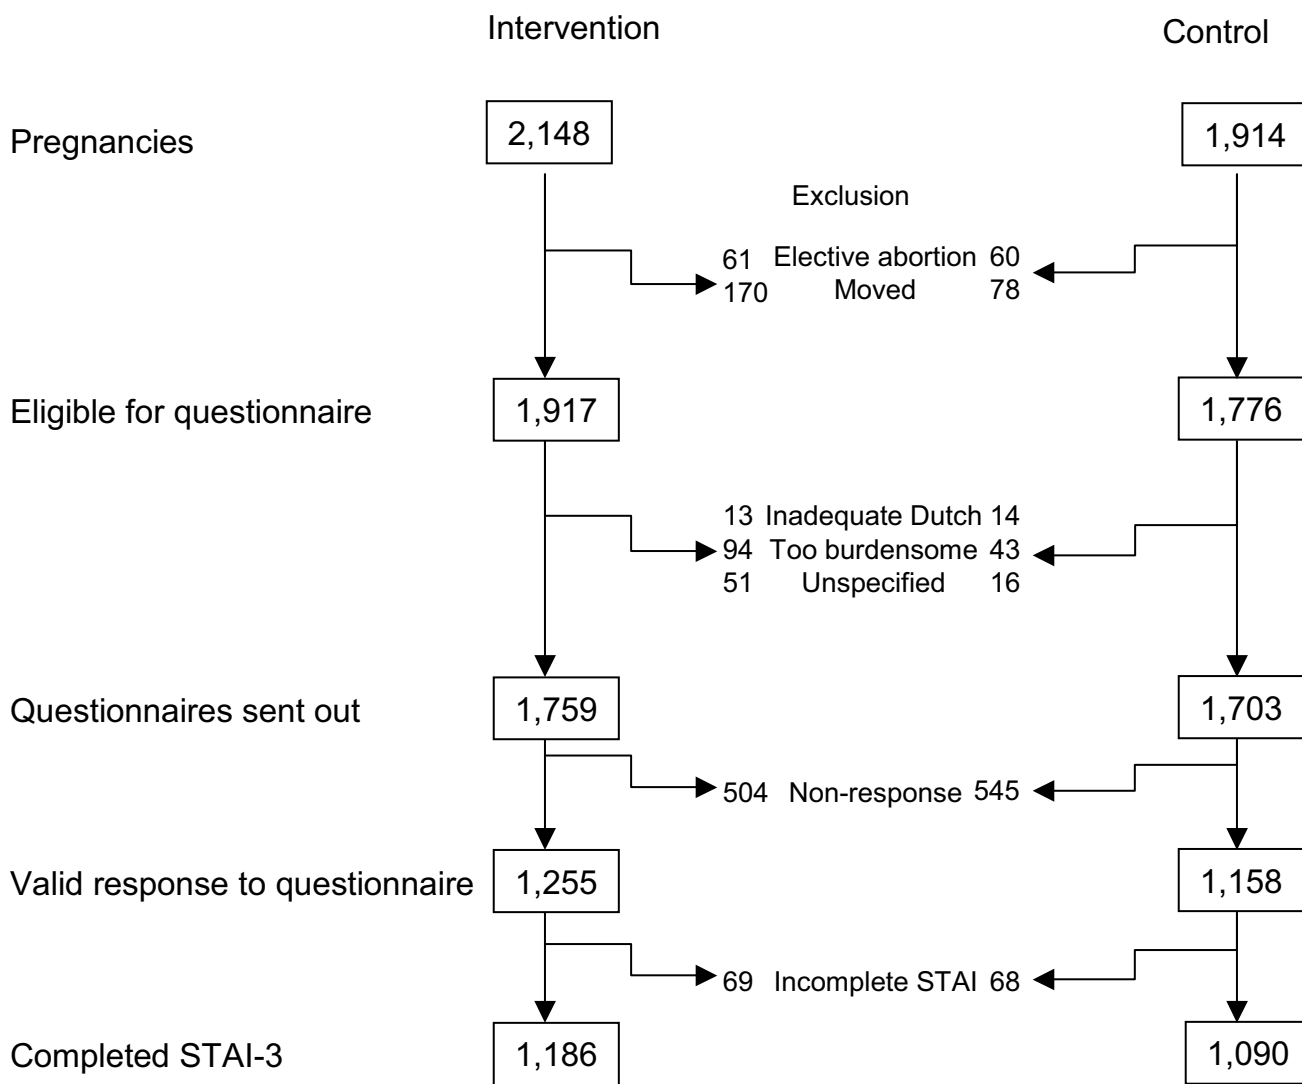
Intervention

Control

Pregnancies

2,148

1,914

Exclusion

61 Elective abortion 60
170 Moved 78

Eligible for questionnaire

1,917

1,776

13 Inadequate Dutch 14
94 Too burdensome 43
51 Unspecified 16

Questionnaires sent out

1,759

1,703

504 Non-response 545

Valid response to questionnaire

1,255

1,158

69 Incomplete STAI 68

Completed STAI-3

1,186

1,090